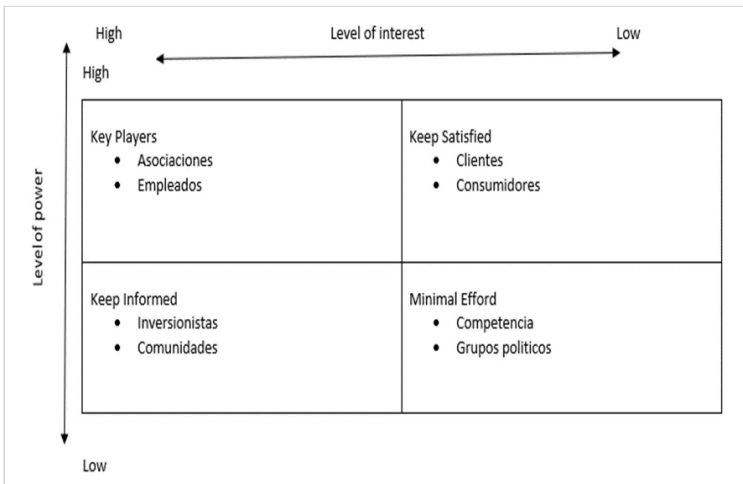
High

Level of interest

Low

High

Level of power

| Key Players<br>• Asociaciones<br>• Empleados | Keep Satisfied<br>• Clientes<br>• Consumidores |
|---|---|
| Keep Informed<br>• Inversionistas<br>• Comunidades | Minimal Efford<br>• Competencia<br>• Grupos politicos |

Low